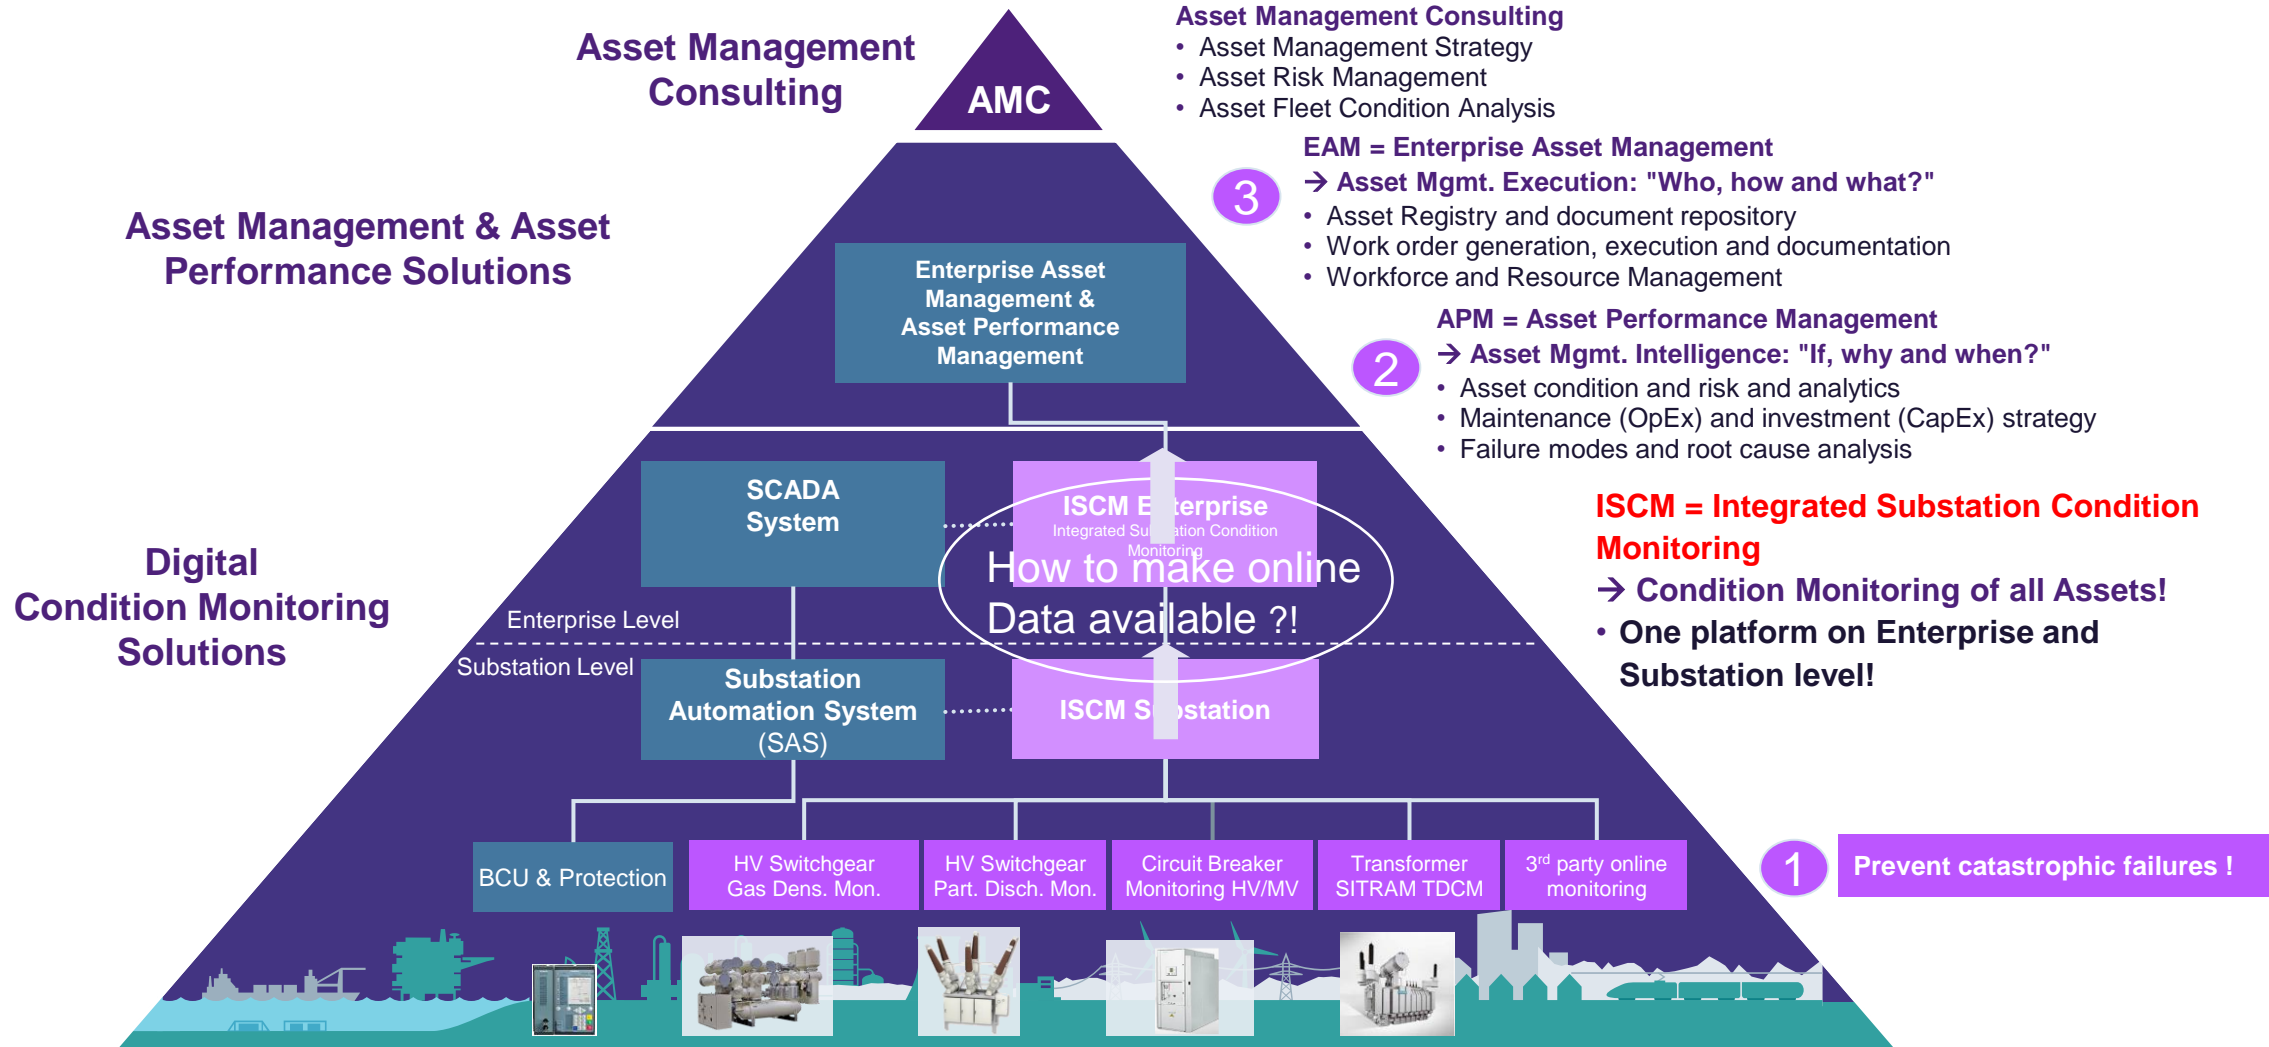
Asset Management Consulting

AMC

Asset Management Consulting
• Asset Management Strategy
• Asset Risk Management
• Asset Fleet Condition Analysis

Asset Management & Asset Performance Solutions

Enterprise Asset Management & Asset Performance Management

3

EAM = Enterprise Asset Management
→ Asset Mgmt. Execution: "Who, how and what?"
• Asset Registry and document repository
• Work order generation, execution and documentation
• Workforce and Resource Management

2

APM = Asset Performance Management
→ Asset Mgmt. Intelligence: "If, why and when?"
• Asset condition and risk and analytics
• Maintenance (OpEx) and investment (CapEx) strategy
• Failure modes and root cause analysis

SCADA System

ISCM E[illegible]terprise
Integrated Su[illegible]tion Condition Monitoring

How to make online Data available ?!

ISCM = Integrated Substation Condition Monitoring
→ Condition Monitoring of all Assets!
• One platform on Enterprise and Substation level!

Digital Condition Monitoring Solutions

Enterprise Level

Substation Level

Substation Automation System (SAS)

ISCM S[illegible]station

BCU & Protection

HV Switchgear Gas Dens. Mon.

HV Switchgear Part. Disch. Mon.

Circuit Breaker Monitoring HV/MV

Transformer SITRAM TDCM

3$^{rd}$ party online monitoring

1

Prevent catastrophic failures !